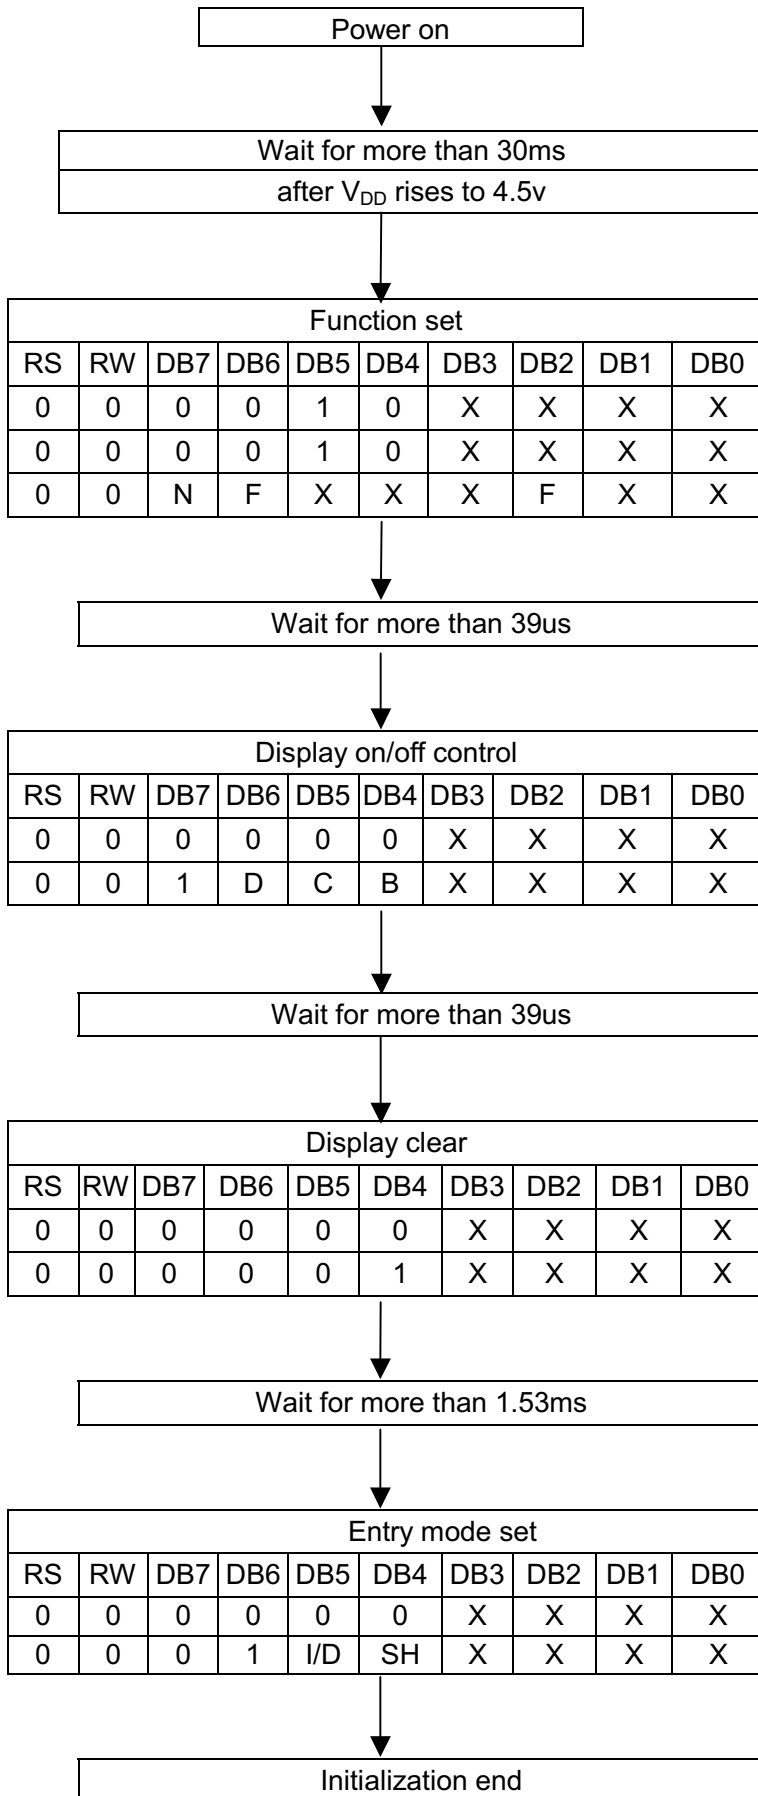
Power on

Wait for more than 30ms
after $V_{DD}$ rises to 4.5v

Function set

| RS | RW | DB7 | DB6 | DB5 | DB4 | DB3 | DB2 | DB1 | DB0 |
|---|---|---|---|---|---|---|---|---|---|
| 0 | 0 | 0 | 0 | 1 | 0 | X | X | X | X |
| 0 | 0 | 0 | 0 | 1 | 0 | X | X | X | X |
| 0 | 0 | N | F | X | X | X | F | X | X |

Wait for more than 39us

Display on/off control

| RS | RW | DB7 | DB6 | DB5 | DB4 | DB3 | DB2 | DB1 | DB0 |
|---|---|---|---|---|---|---|---|---|---|
| 0 | 0 | 0 | 0 | 0 | 0 | X | X | X | X |
| 0 | 0 | 1 | D | C | B | X | X | X | X |

Wait for more than 39us

Display clear

| RS | RW | DB7 | DB6 | DB5 | DB4 | DB3 | DB2 | DB1 | DB0 |
|---|---|---|---|---|---|---|---|---|---|
| 0 | 0 | 0 | 0 | 0 | 0 | X | X | X | X |
| 0 | 0 | 0 | 0 | 0 | 1 | X | X | X | X |

Wait for more than 1.53ms

Entry mode set

| RS | RW | DB7 | DB6 | DB5 | DB4 | DB3 | DB2 | DB1 | DB0 |
|---|---|---|---|---|---|---|---|---|---|
| 0 | 0 | 0 | 0 | 0 | 0 | X | X | X | X |
| 0 | 0 | 0 | 1 | I/D | SH | X | X | X | X |

Initialization end